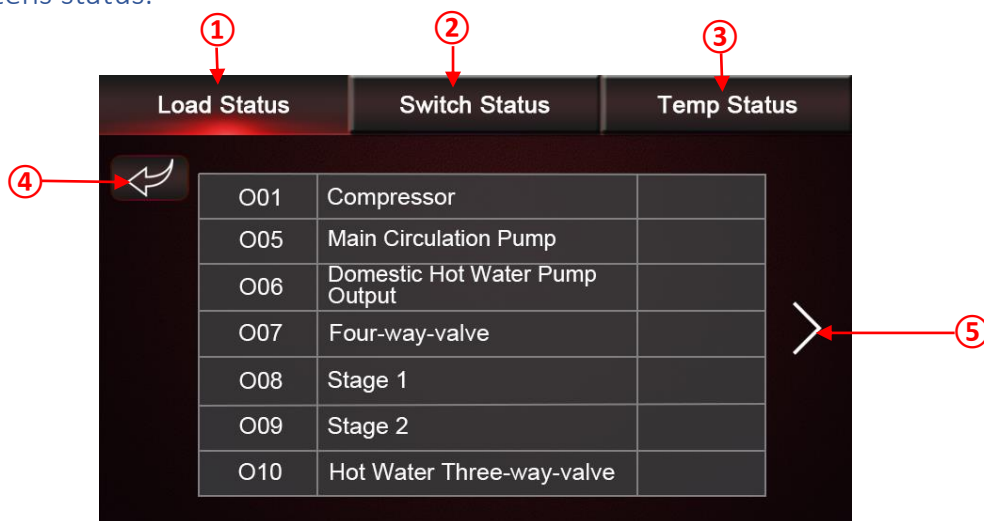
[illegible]tems status:

①
②
③

Load Status
Switch Status
Temp Status

④

| O01 | Compressor | |
|---|---|---|
| O05 | Main Circulation Pump | |
| O06 | Domestic Hot Water Pump Output | |
| O07 | Four-way-valve | |
| O08 | Stage 1 | |
| O09 | Stage 2 | |
| O10 | Hot Water Three-way-valve | |

⑤